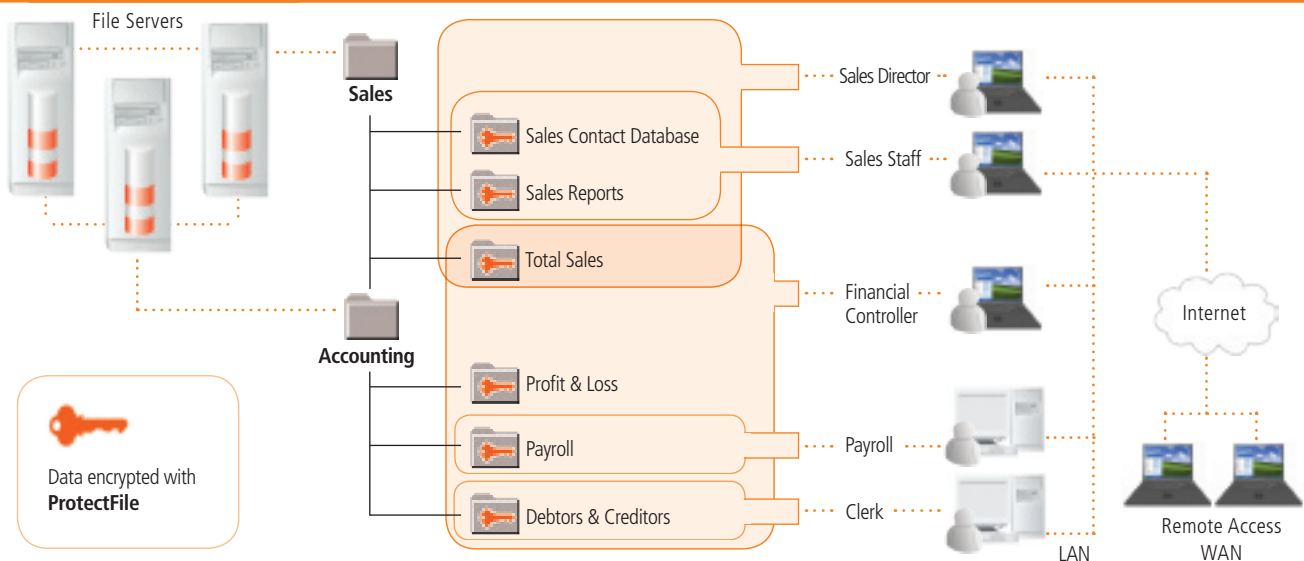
File Servers

Sales

Sales Contact Database

Sales Reports

Total Sales

Accounting

Profit & Loss

Payroll

Debtors & Creditors

Sales Director

Sales Staff

Financial Controller

Payroll

Clerk

LAN

Internet

Remote Access WAN

Data encrypted with **ProtectFile**